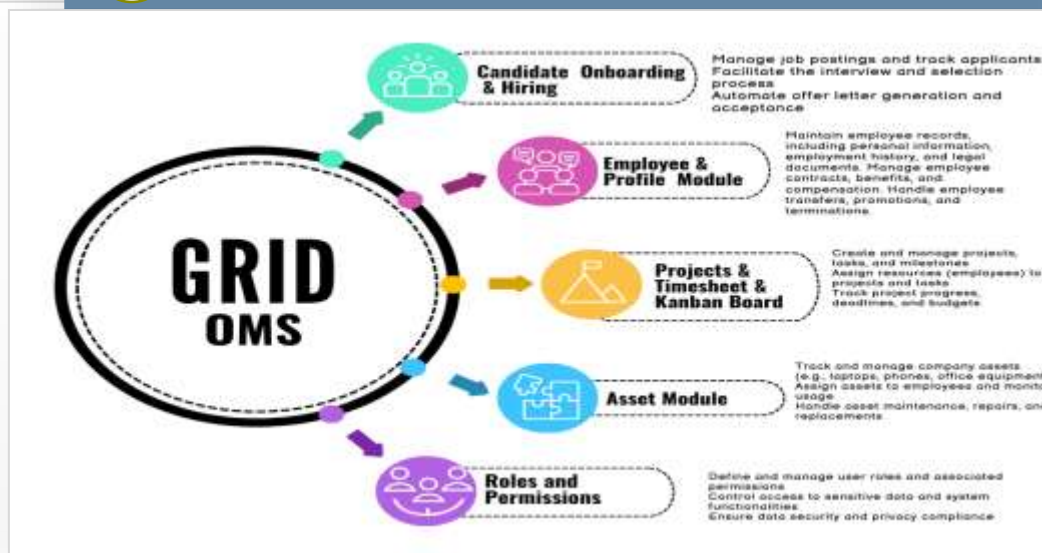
GRID
OMS

Candidate Onboarding & Hiring

Manage job postings and track applicants
Facilitate the interview and selection process
Automate offer letter generation and acceptance

Employee & Profile Module

Maintain employee records, including personal information, employment history, and legal documents. Manage employee contracts, benefits, and compensation. Handle employee transfers, promotions, and terminations.

Projects & Timesheet & Kanban Board

Create and manage projects, tasks, and milestones
Assign resources (employees) to projects and tasks
Track project progress, deadlines, and budgets

Asset Module

Track and manage company assets (e.g., laptops, phones, office equipment)
Assign assets to employees and monitor usage
Handle asset maintenance, repairs, and replacements

Roles and Permissions

Define and manage user roles and associated permissions
Control access to sensitive data and system functionalities
Ensure data security and privacy compliance